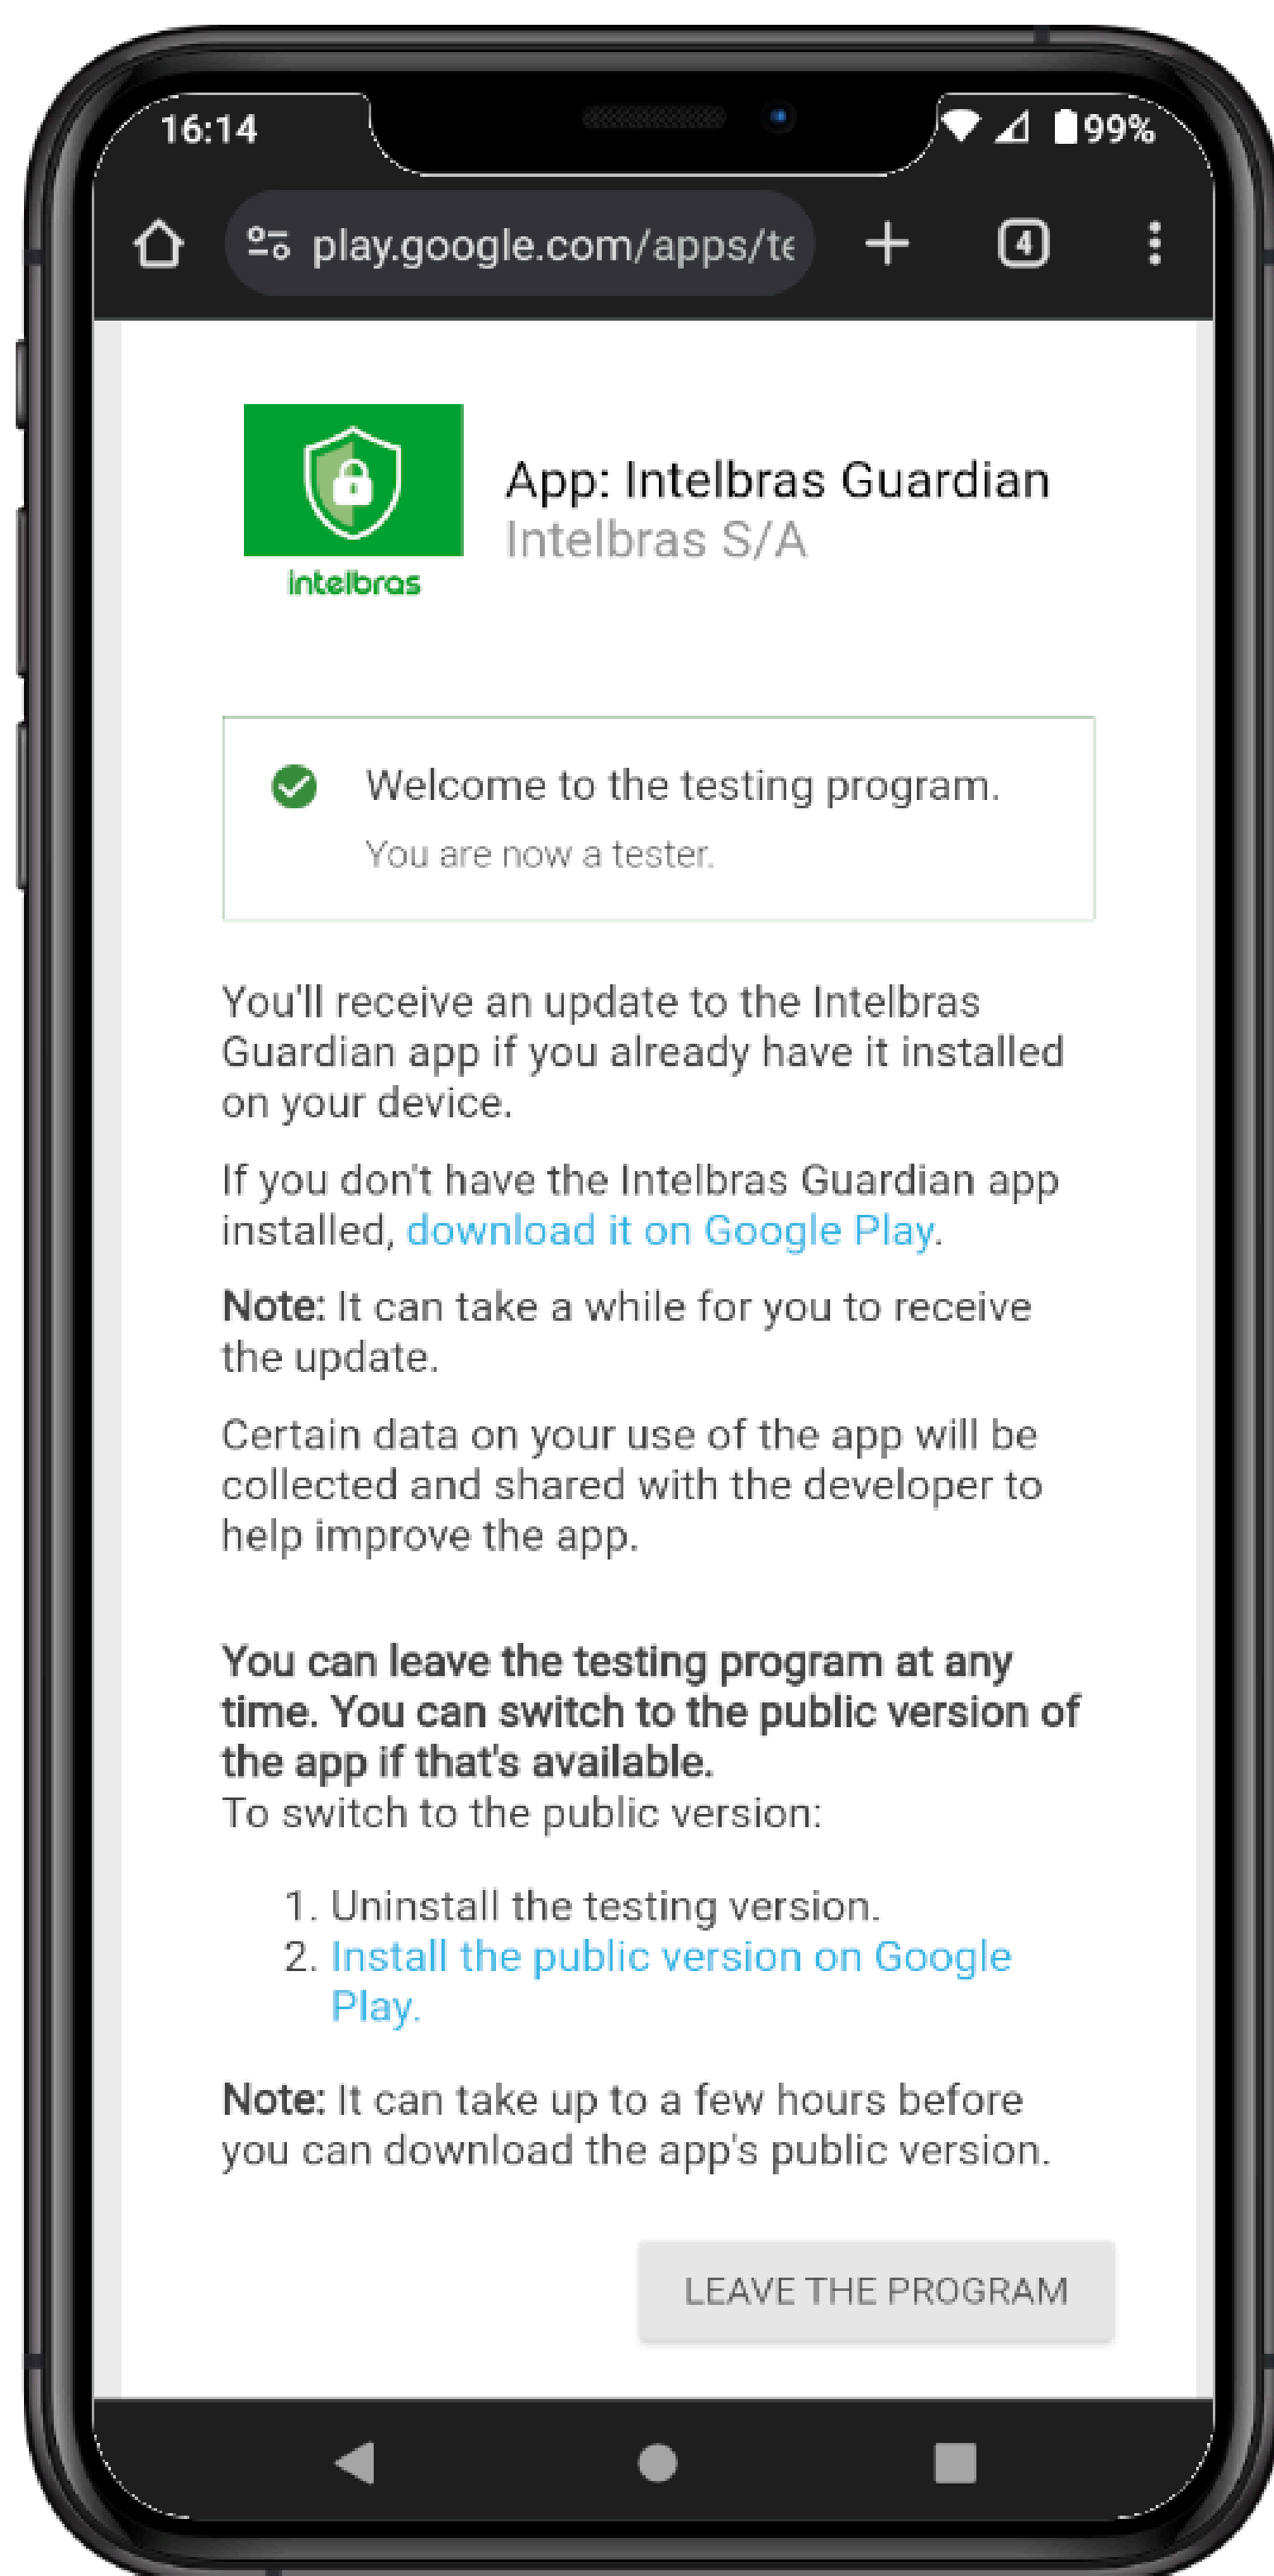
16:14

99%

play.google.com/apps/te

4

intelbras

App: Intelbras Guardian
Intelbras S/A

Welcome to the testing program.
You are now a tester.

You'll receive an update to the Intelbras Guardian app if you already have it installed on your device.

If you don't have the Intelbras Guardian app installed, download it on Google Play.

Note: It can take a while for you to receive the update.

Certain data on your use of the app will be collected and shared with the developer to help improve the app.

You can leave the testing program at any time. You can switch to the public version of the app if that's available.
To switch to the public version:

1. Uninstall the testing version.
2. Install the public version on Google Play.

Note: It can take up to a few hours before you can download the app's public version.

LEAVE THE PROGRAM